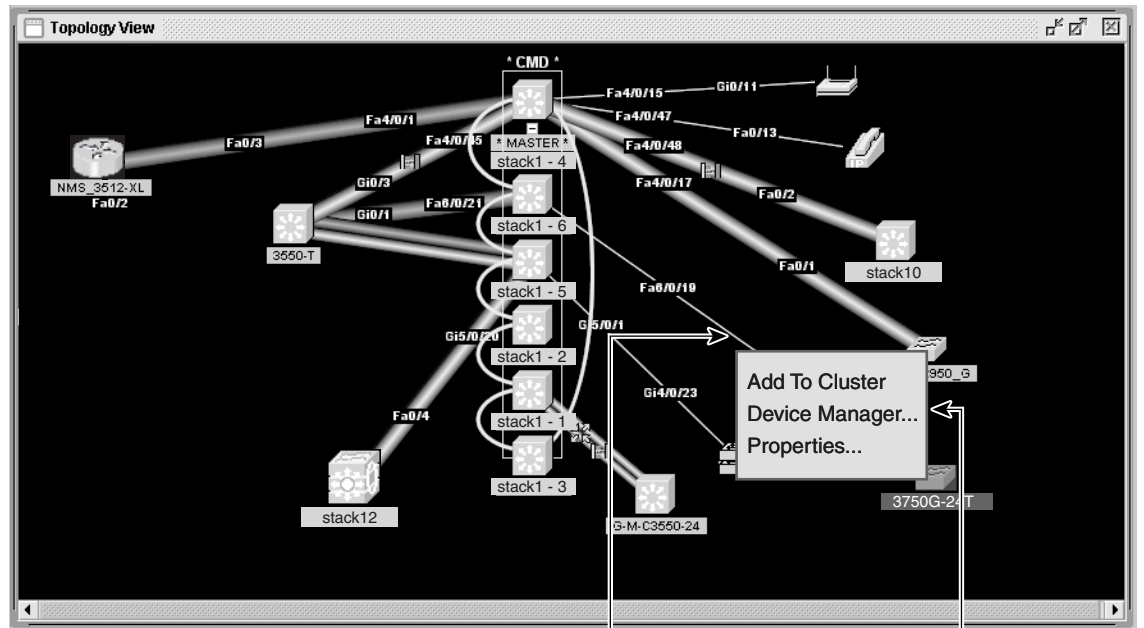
Topology View

* CMD *

Fa4/0/15
Gi0/11
Fa4/0/47
Fa0/13
Fa4/0/1
Fa4/0/45
Fa4/0/48
Fa0/3
* MASTER *
stack1 - 4
NMS_3512-XL
Fa0/2
Gi0/3
Fa4/0/17
Fa0/2
Gi0/1
Fa6/0/21
stack1 - 6
3550-T
stack10
Fa0/1
stack1 - 5
Fa6/0/19
Gi5/0/20
Gi5/0/1
stack1 - 2
950_G
Add To Cluster
Gi4/0/23
Device Manager...
Fa0/4
stack1 - 1
Properties...
stack1 - 3
3750G-24T
stack12
G-M-C3550-24